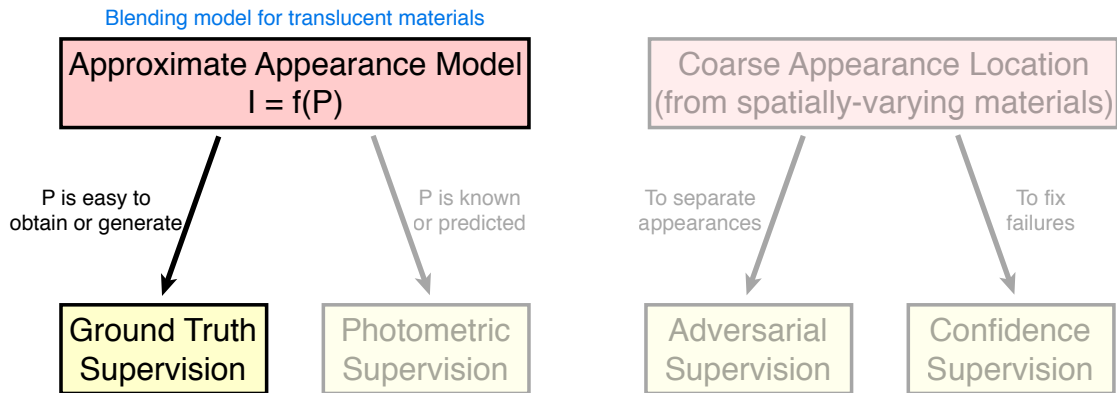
Blending model for translucent materials

Approximate Appearance Model
$I = f(P)$

Coarse Appearance Location
(from spatially-varying materials)

P is easy to obtain or generate

P is known or predicted

To separate appearances

To fix failures

Ground Truth Supervision

Photometric Supervision

Adversarial Supervision

Confidence Supervision